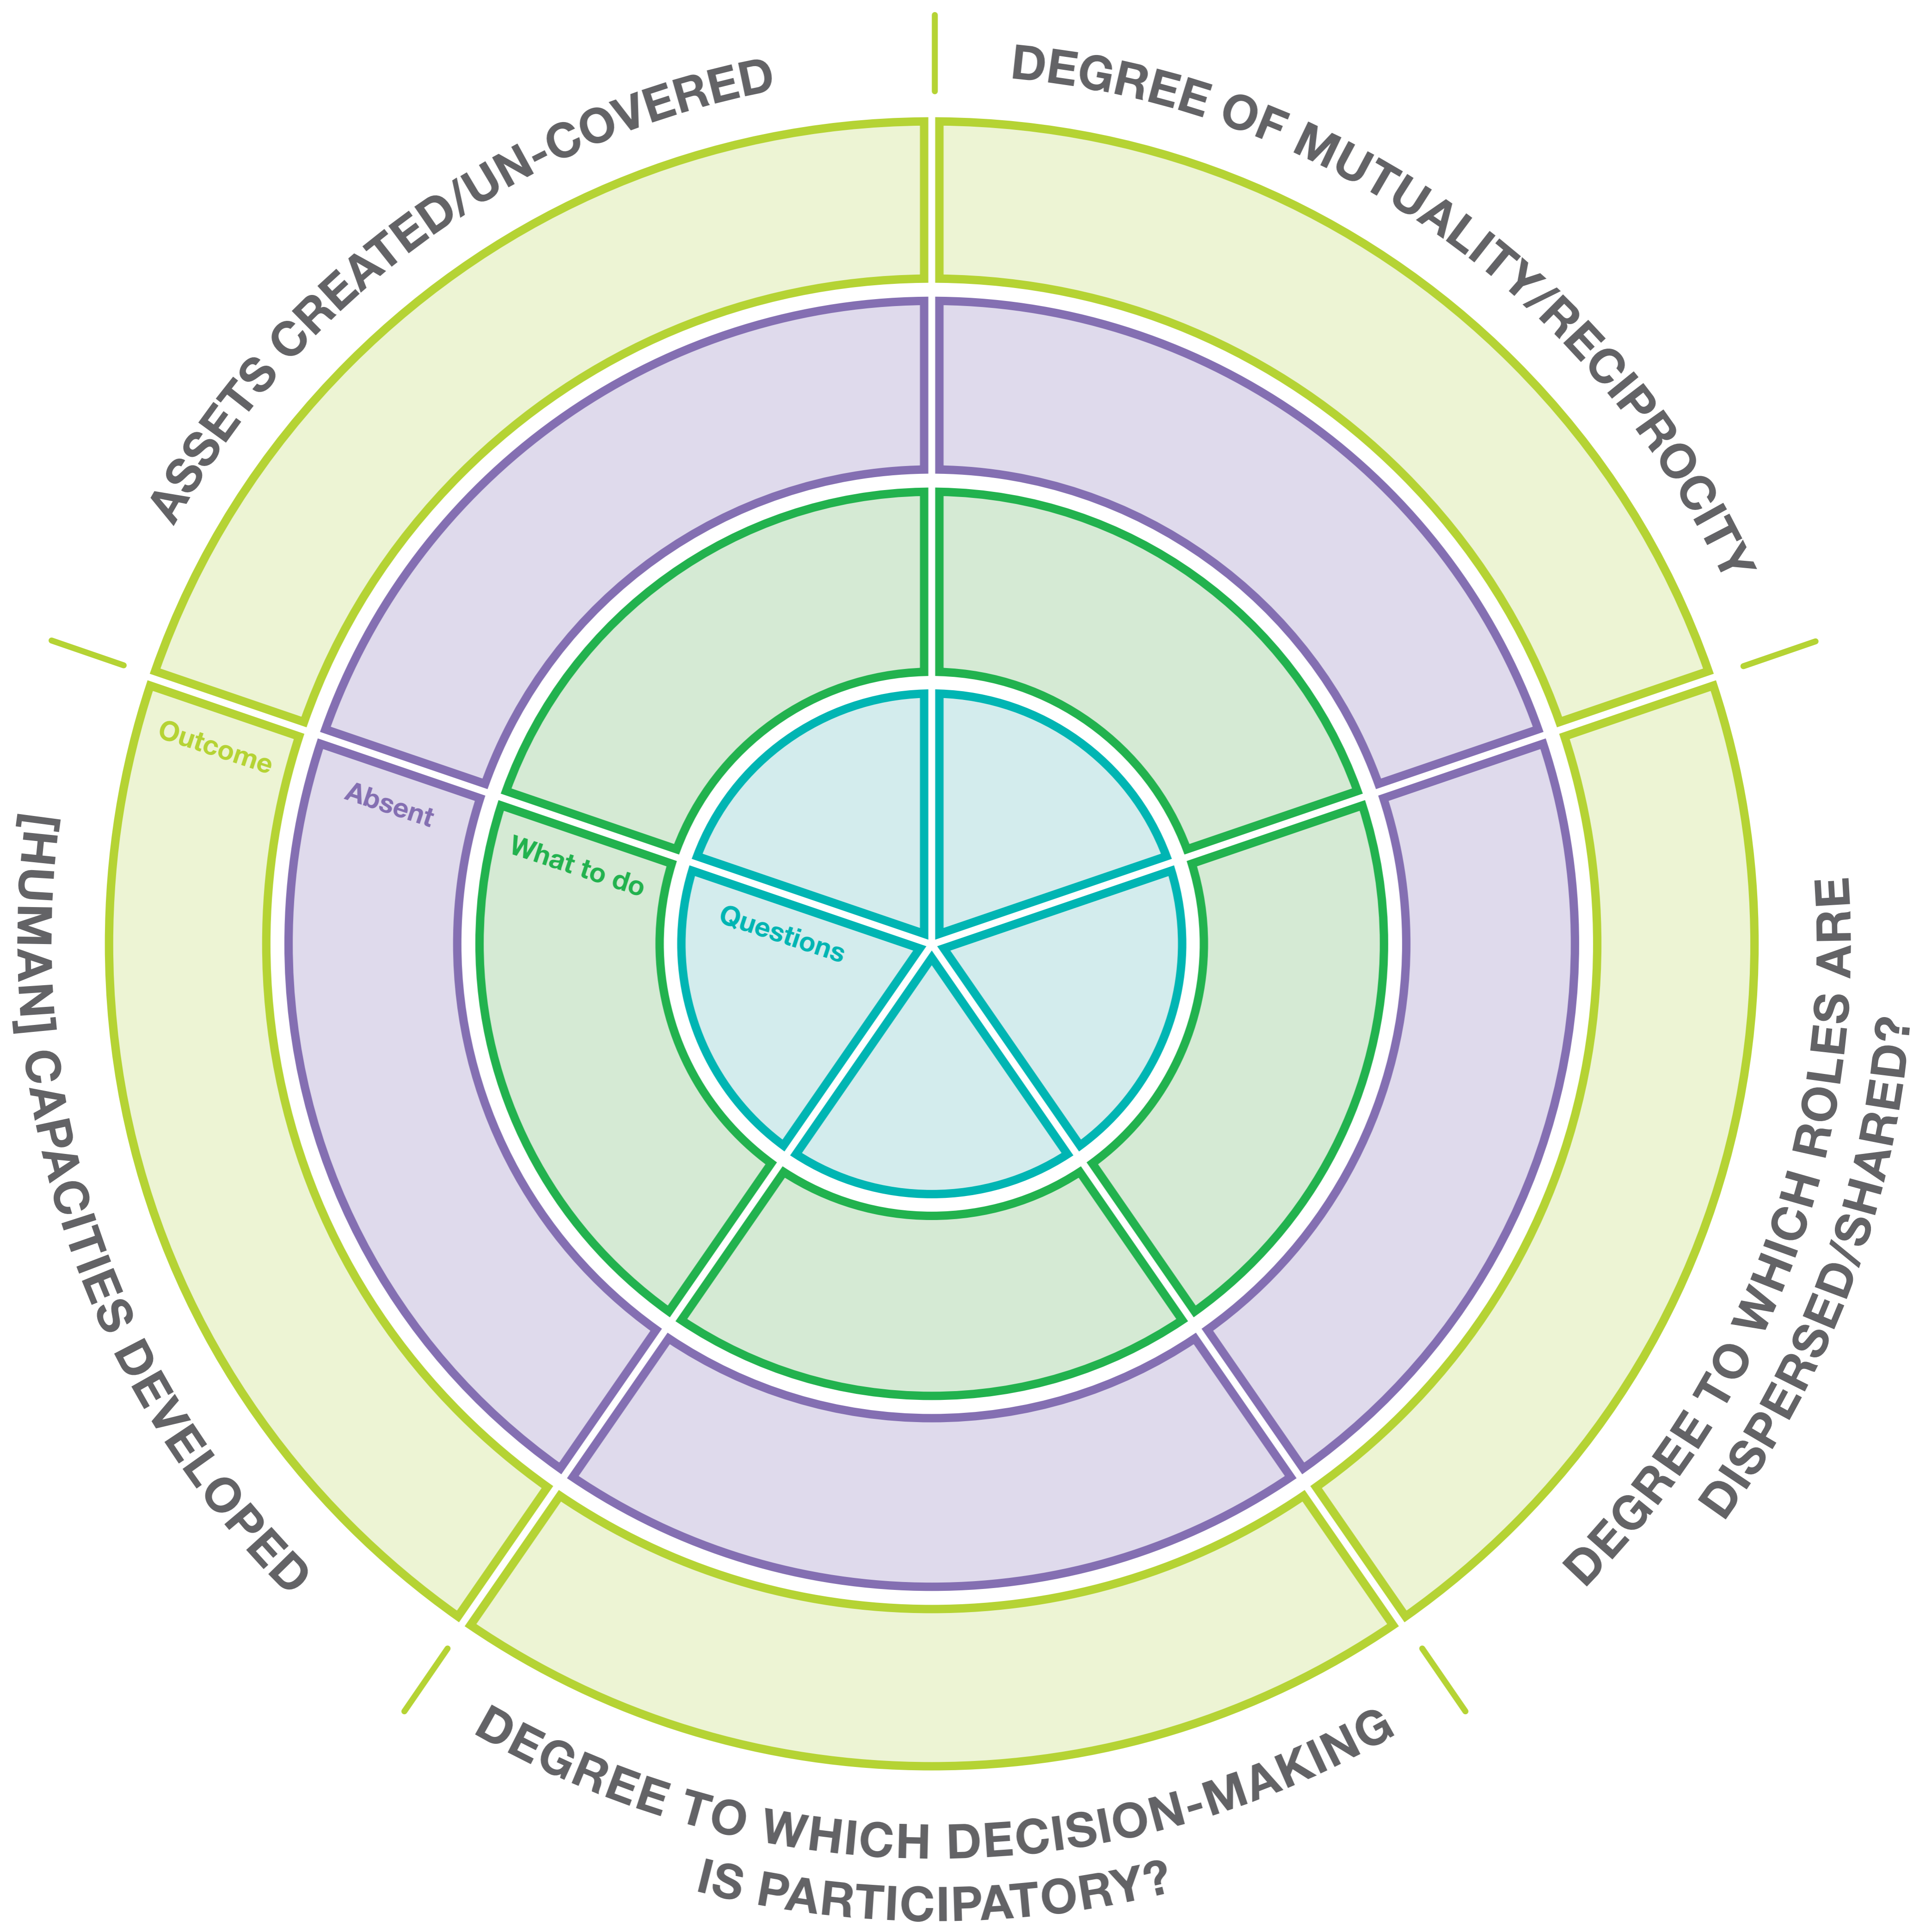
ASSETS CREATED/UN-COVERED

DEGREE OF MUTUALITY/RECIPROCITY

DEGREE TO WHICH ROLES ARE DISPERSED/SHARED?

DEGREE TO WHICH DECISION-MAKING IS PARTICIPATORY?

[HUMAN] CAPACITIES DEVELOPED

Outcome

Absent

What to do

Questions